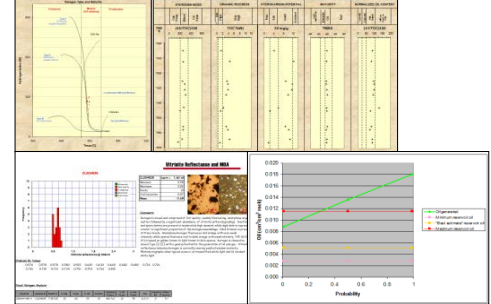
Vitrinite Reflectance and MKA

0.020
0.018
0.016
0.014
0.012
0.010
0.008
0.006
0.004
0.002
0

0 0.2 0.4 0.6 0.8 1

Probability

Oil (cm³/cm³ rock)

Oil generated
Minimum observed oil
"Best estimate" observed oil
Maximum observed oil